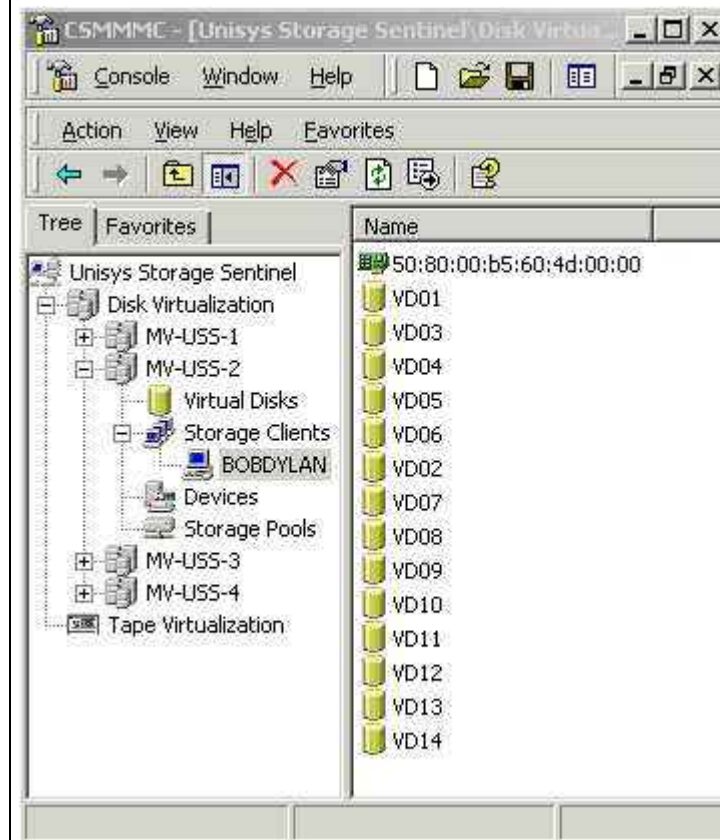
CSMMMC - [Unisys Storage Sentinel\Disk Virtua...

Console Window Help

Action View Help Favorites

Tree Favorites

Unisys Storage Sentinel
Disk Virtualization
MV-USS-1
MV-USS-2
Virtual Disks
Storage Clients
BOBDYLAN
Devices
Storage Pools
MV-USS-3
MV-USS-4
Tape Virtualization

Name
50:80:00:b5:60:4d:00:00
VD01
VD03
VD04
VD05
VD06
VD02
VD07
VD08
VD09
VD10
VD11
VD12
VD13
VD14